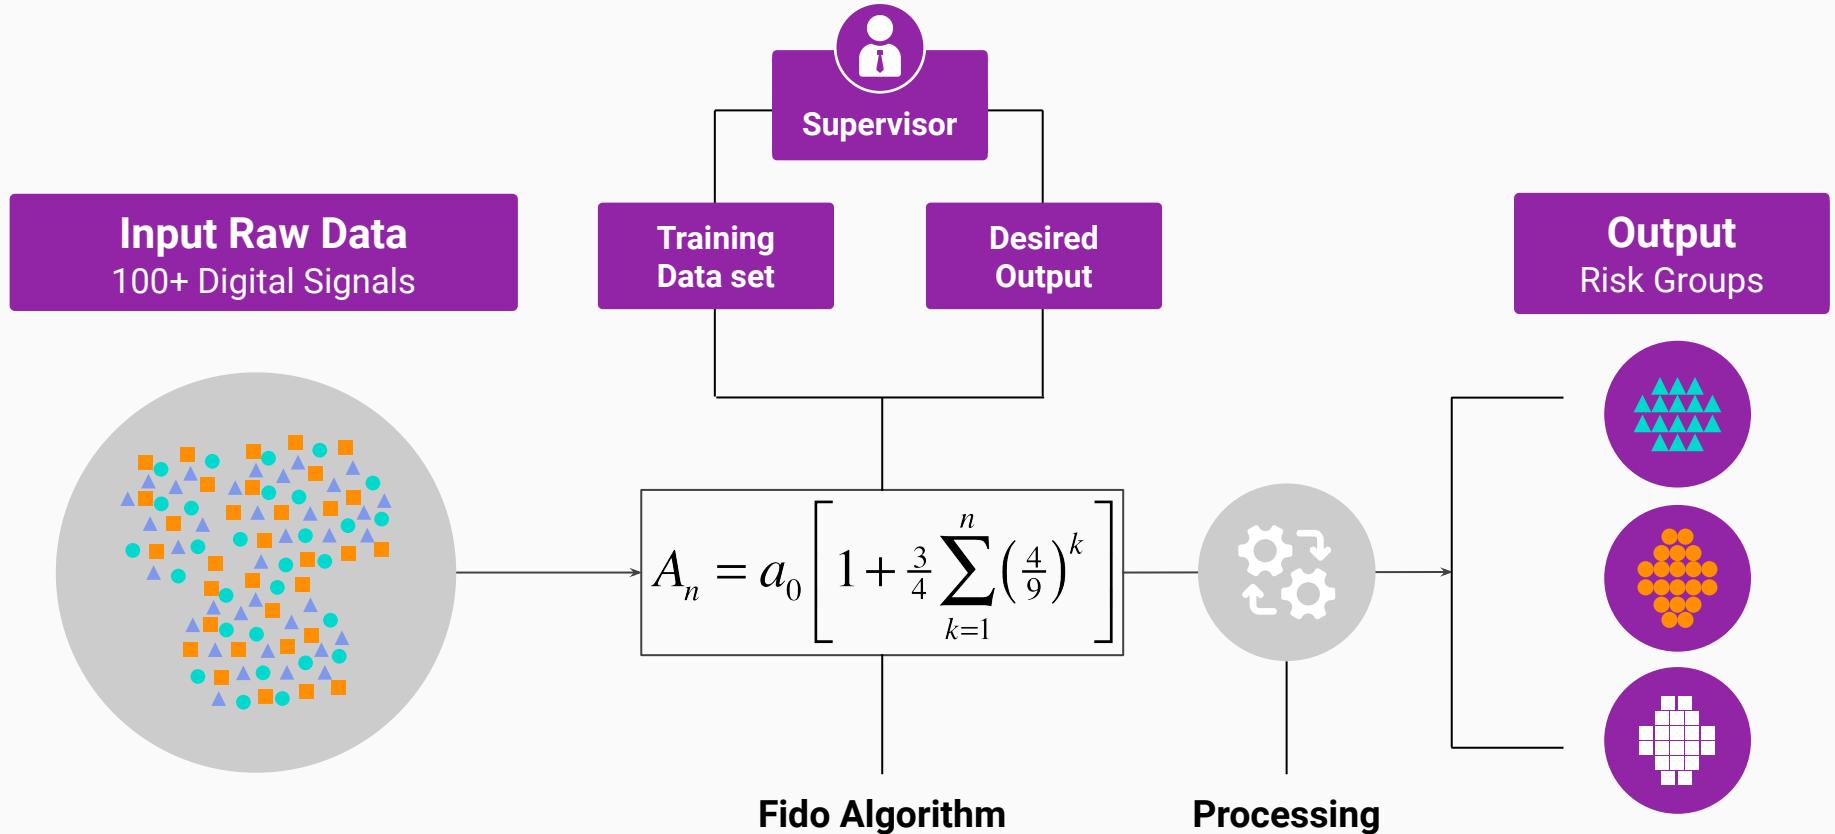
Supervisor

Input Raw Data
100+ Digital Signals

Training Data set

Desired Output

Output
Risk Groups

$A_n = a_0 \left[ 1 + \frac{3}{4} \sum_{k=1}^{n} \left( \frac{4}{9} \right)^k \right]$

Fido Algorithm

Processing